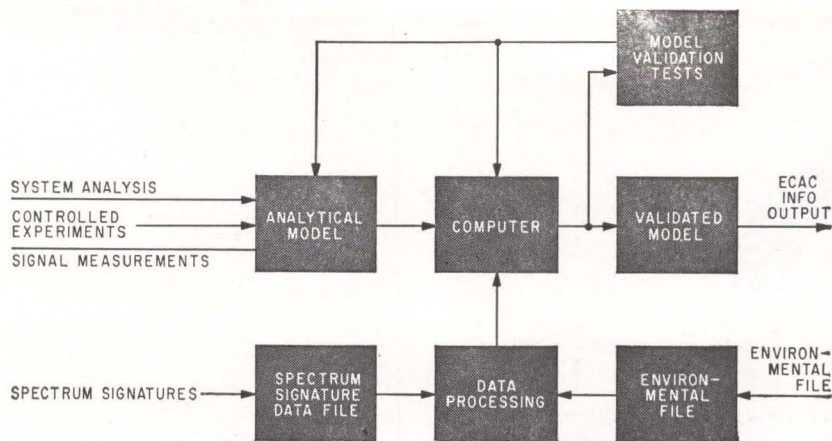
MODEL VALIDATION TESTS

SYSTEM ANALYSIS

CONTROLLED EXPERIMENTS

SIGNAL MEASUREMENTS

ANALYTICAL MODEL

COMPUTER

VALIDATED MODEL

ECAC INFO OUTPUT

SPECTRUM SIGNATURES

SPECTRUM SIGNATURE DATA FILE

DATA PROCESSING

ENVIRONMENTAL FILE

ENVIRONMENTAL FILE